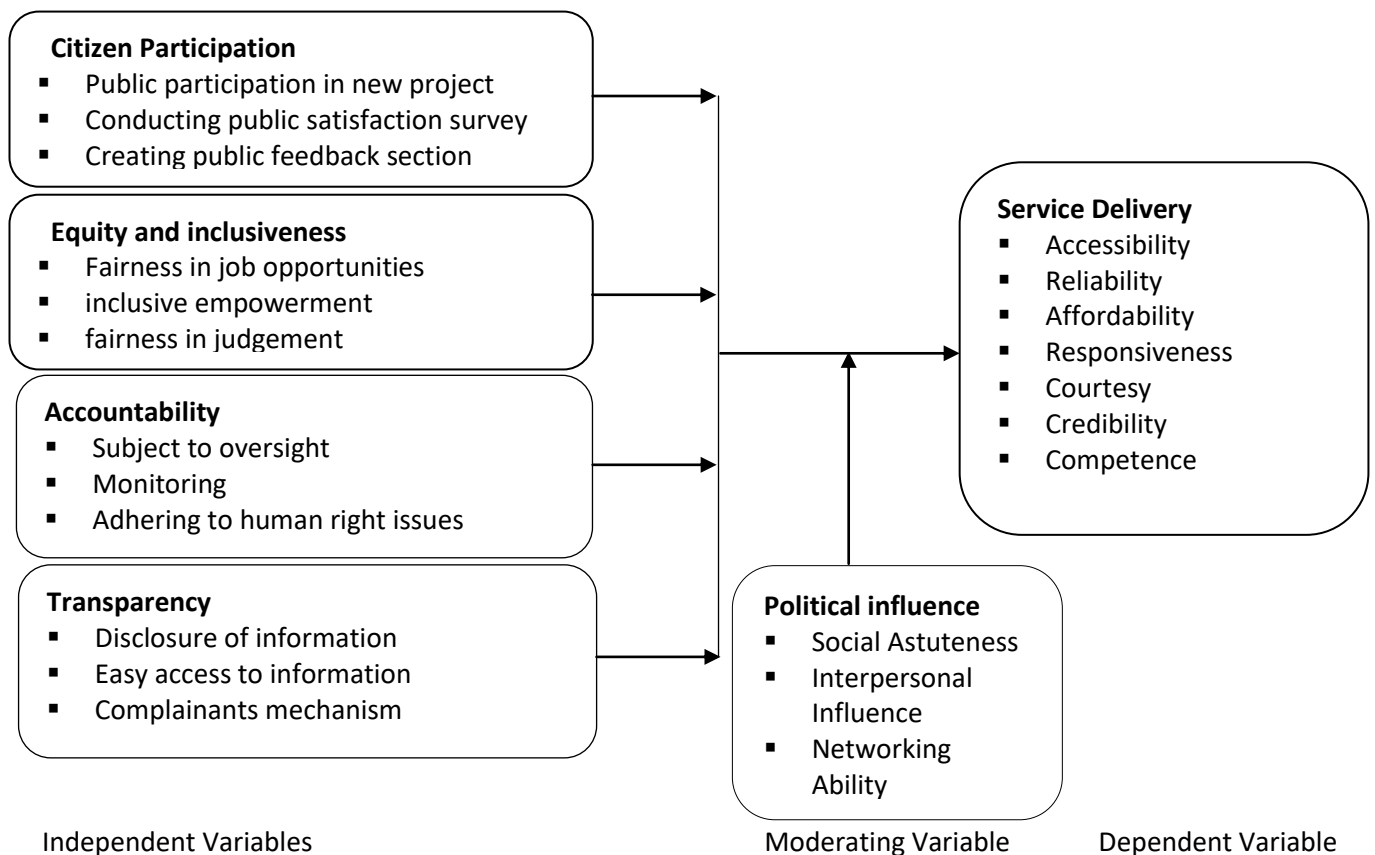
**Citizen Participation**
- Public participation in new project
- Conducting public satisfaction survey
- Creating public feedback section

**Equity and inclusiveness**
- Fairness in job opportunities
- inclusive empowerment
- fairness in judgement

**Accountability**
- Subject to oversight
- Monitoring
- Adhering to human right issues

**Transparency**
- Disclosure of information
- Easy access to information
- Complainants mechanism

**Service Delivery**
- Accessibility
- Reliability
- Affordability
- Responsiveness
- Courtesy
- Credibility
- Competence

**Political influence**
- Social Astuteness
- Interpersonal Influence
- Networking Ability

Independent Variables

Moderating Variable

Dependent Variable